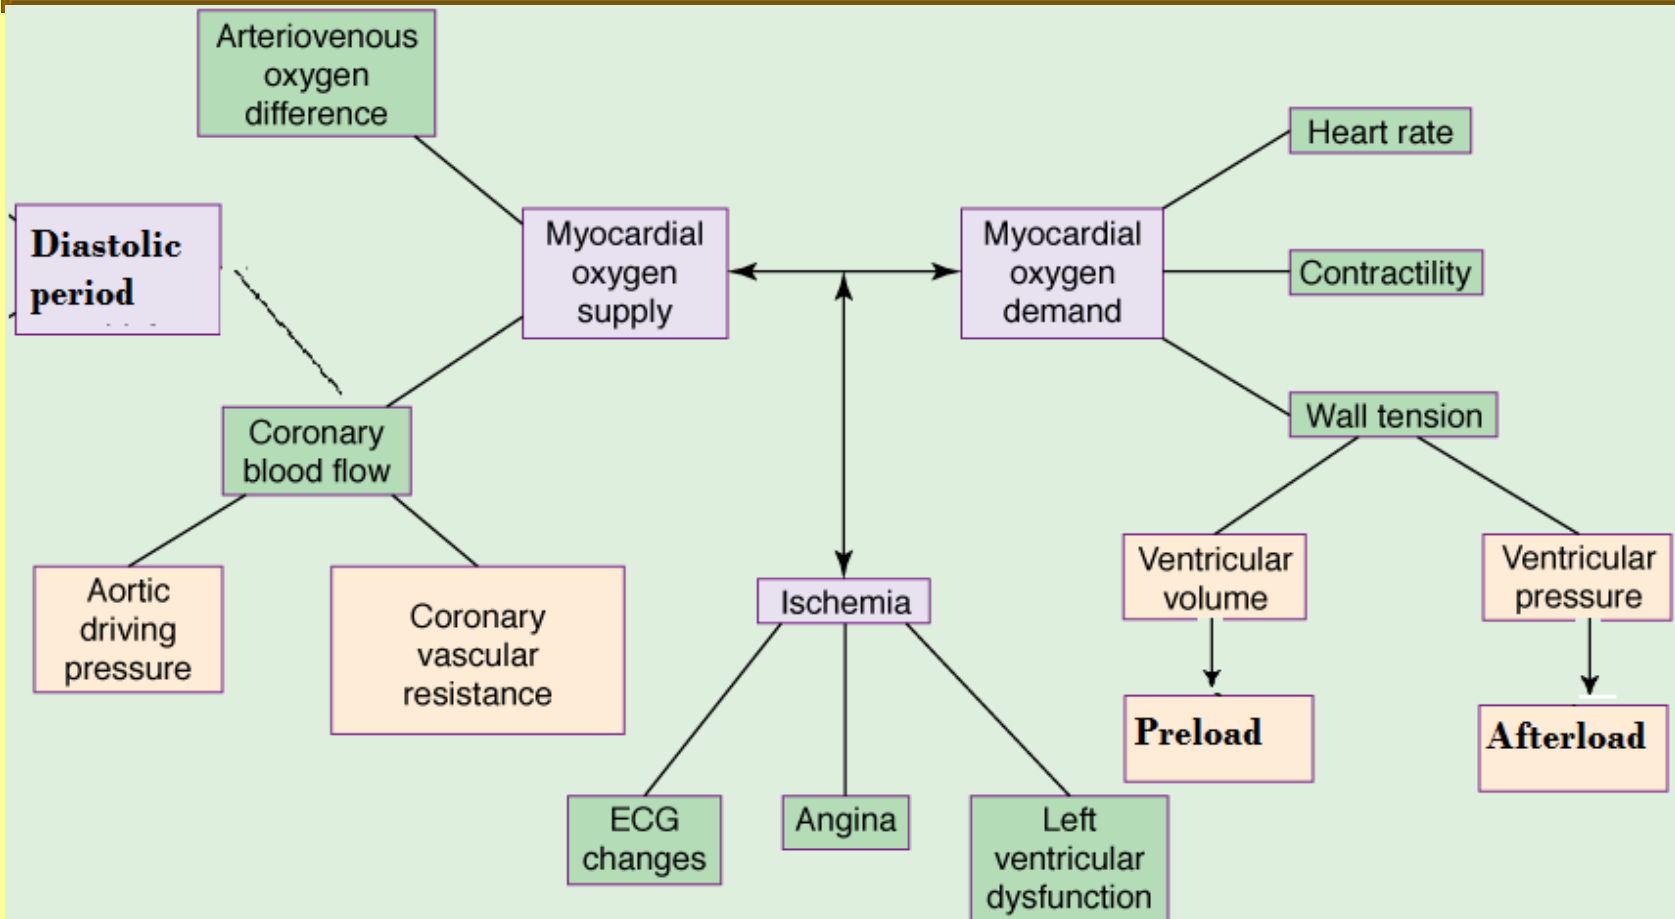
Arteriovenous oxygen difference

Diastolic period

Myocardial oxygen supply

Myocardial oxygen demand

Heart rate

Contractility

Wall tension

Coronary blood flow

Aortic driving pressure

Coronary vascular resistance

Ischemia

Ventricular volume

Ventricular pressure

Preload

Afterload

ECG changes

Angina

Left ventricular dysfunction